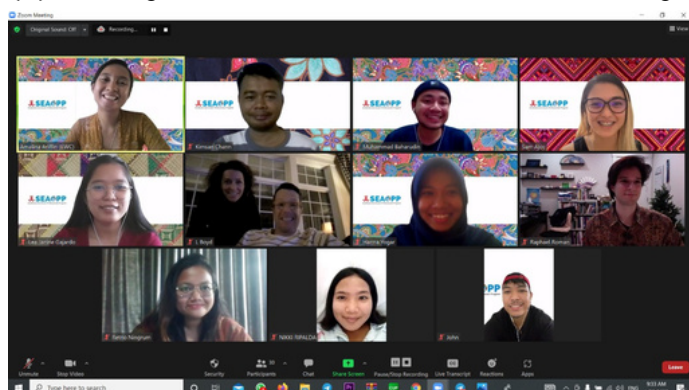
Zoom Meeting

Original Sound: Off

Recording...

View

SEAOPP

SEAOPP

SEAOPP

SEAOPP

SEAOPP

SEAOPP

SEAOPP

SEAOPP

Amalina Anifin (SWC)

Kimsuey Chum

Muhammad Baharudin

Sam Ann

Lea Janine Gajardo

L Boyd

Hanna Fogel

Raphael Roman

Tamar Nagrum

NIKKI TAPALDA

John

Unmute

Stop Video

Security

Participants

Chat

Share Screen

Pause/Stop Recording

Live Transcript

Reactions

Apps

Leave

Type here to search

9:33 AM